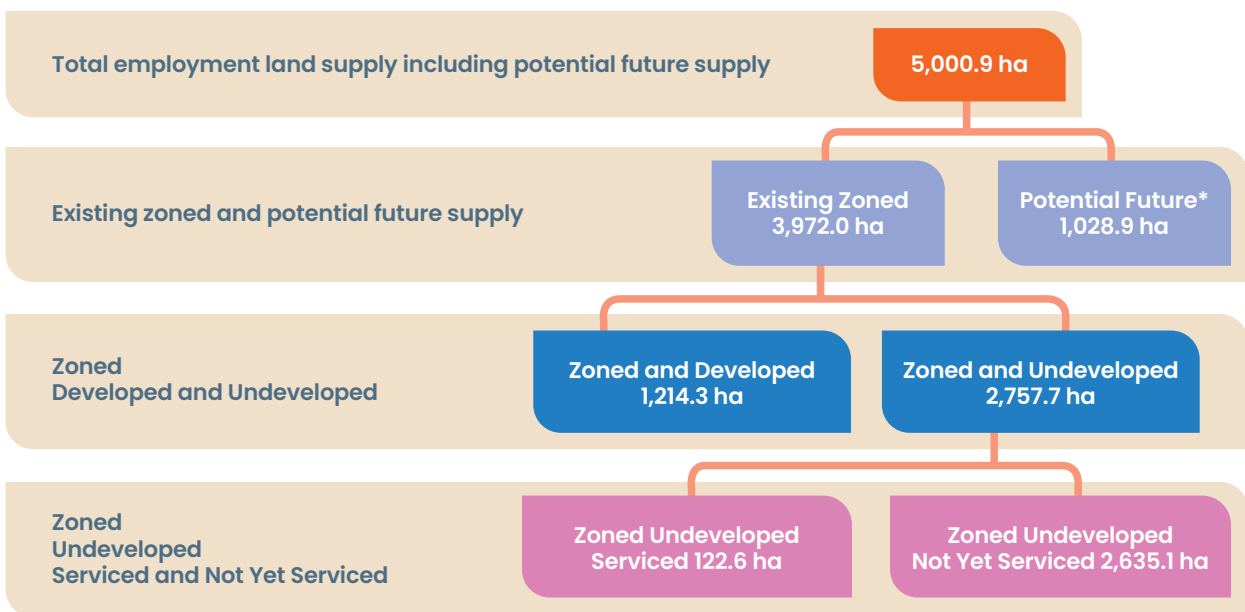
Total employment land supply including potential future supply

5,000.9 ha

Existing zoned and potential future supply

Existing Zoned
3,972.0 ha

Potential Future*
1,028.9 ha

Zoned
Developed and Undeveloped

Zoned and Developed
1,214.3 ha

Zoned and Undeveloped
2,757.7 ha

Zoned
Undeveloped
Serviced and Not Yet Serviced

Zoned Undeveloped
Serviced 122.6 ha

Zoned Undeveloped
Not Yet Serviced 2,635.1 ha